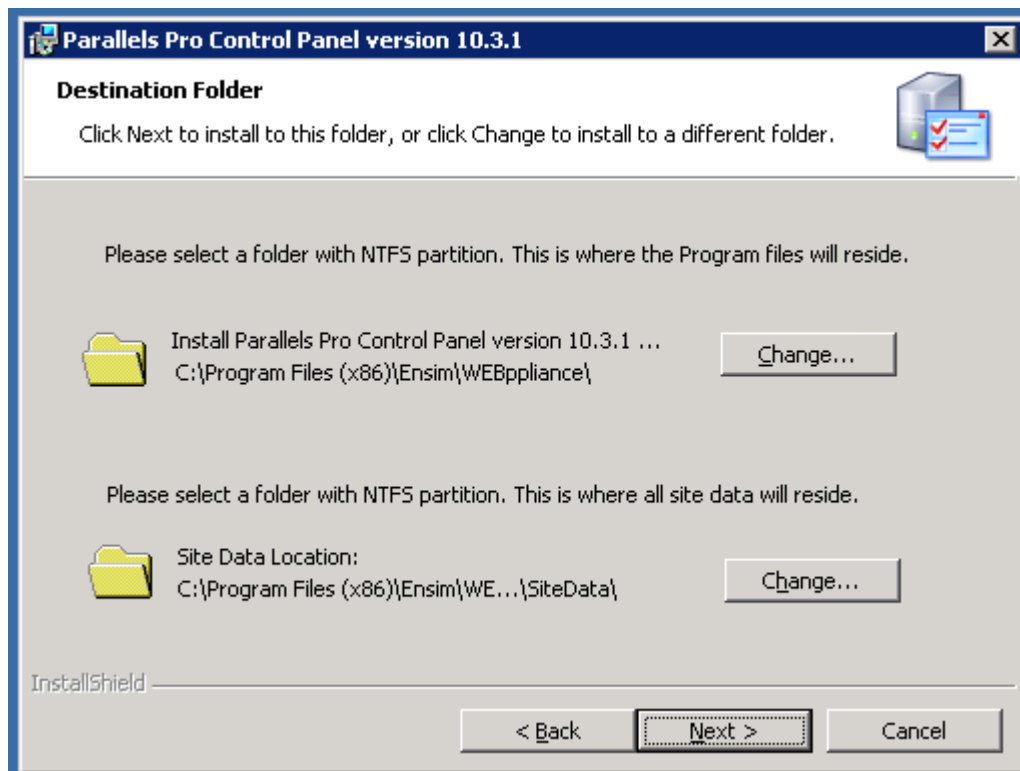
Parallels Pro Control Panel version 10.3.1

Destination Folder

Click Next to install to this folder, or click Change to install to a different folder.

Please select a folder with NTFS partition. This is where the Program files will reside.

Install Parallels Pro Control Panel version 10.3.1 ...
C:\Program Files (x86)\Ensim\WEBppliance\

Change...

Please select a folder with NTFS partition. This is where all site data will reside.

Site Data Location:
C:\Program Files (x86)\Ensim\WE...\SiteData\

Change...

InstallShield

< Back

Next >

Cancel